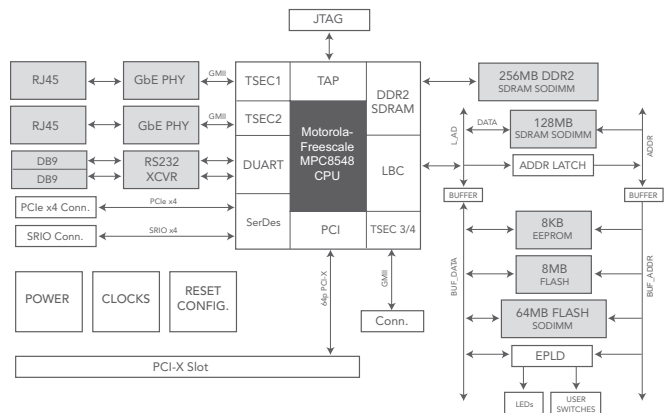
JTAG

RJ45
GbE PHY
GMII
TSEC1
TAP
DDR2 SDRAM
256MB DDR2 SDRAM SODIMM

RJ45
GbE PHY
GMII
TSEC2
Motorola-Freescale MPC8548 CPU

DB9
DB9
RS232 XCVR
DUART
LBC

DATA
128MB SDRAM SODIMM
L_AD
ADDR
ADDR LATCH

PCIe x4 Conn.
PCIe x4
SerDes
BUFFER
BUFFER

SRIO Conn.
SRIO x4
PCI
TSEC 3/4

8KB EEPROM
8MB FLASH
64MB FLASH SODIMM
BUF_DATA
BUF_ADDR

POWER
CLOCKS
RESET CONFIG.
64b PCI-X
GMII
Conn.

EPLD
PCI-X Slot
LEDs
USER SWITCHES